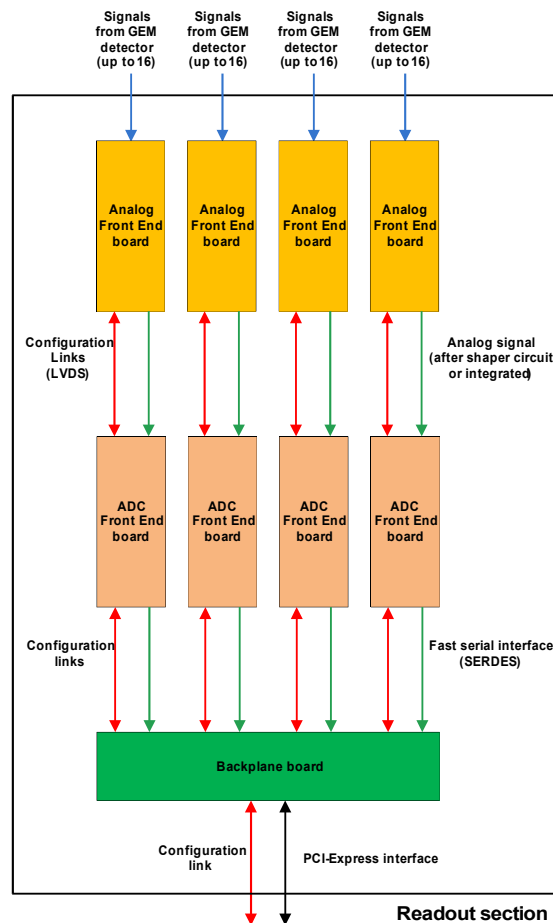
Signals from GEM detector (up to 16)

Signals from GEM detector (up to 16)

Signals from GEM detector (up to 16)

Signals from GEM detector (up to 16)

Analog Front End board

Analog Front End board

Analog Front End board

Analog Front End board

Configuration Links (LVDS)

Analog signal (after shaper circuit or integrated)

ADC Front End board

ADC Front End board

ADC Front End board

ADC Front End board

Configuration links

Fast serial interface (SERDES)

Backplane board

Configuration link

PCI-Express interface

Readout section